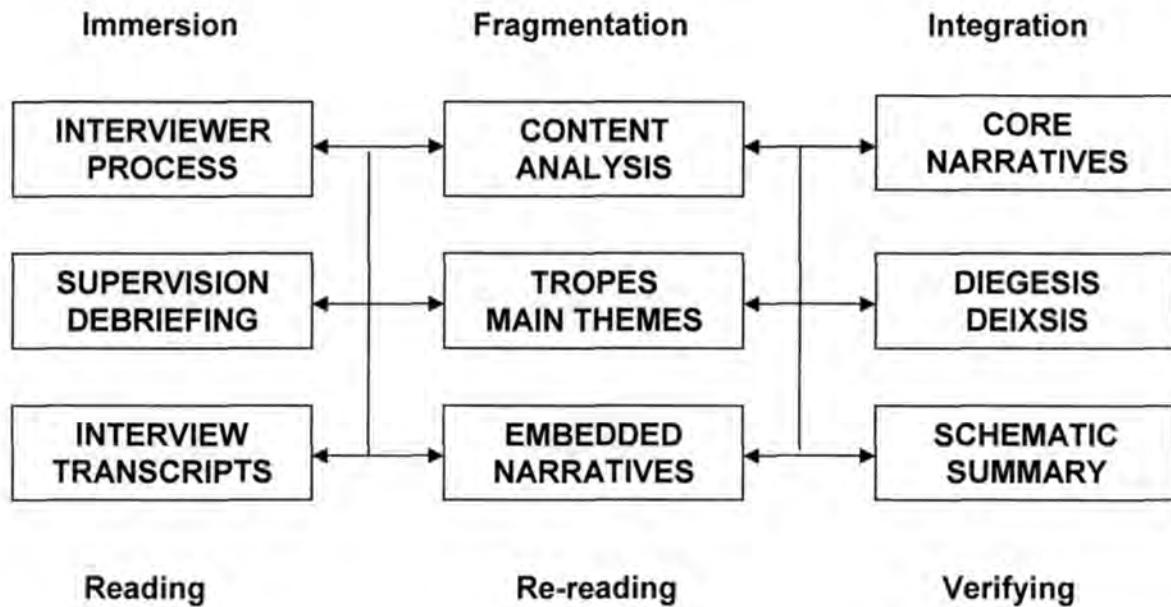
Immersion

Fragmentation

Integration

INTERVIEWER PROCESS

CONTENT ANALYSIS

CORE NARRATIVES

SUPERVISION DEBRIEFING

TROPES MAIN THEMES

DIEGESIS DEIXSIS

INTERVIEW TRANSCRIPTS

EMBEDDED NARRATIVES

SCHEMATIC SUMMARY

Reading

Re-reading

Verifying